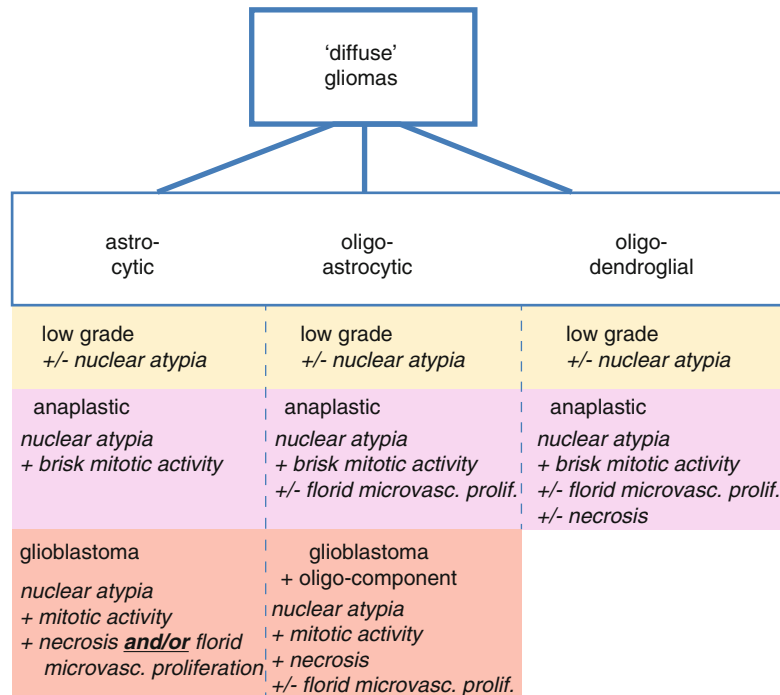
'diffuse' gliomas

| astro-cytic | oligo-astrocytic | oligo-dendroglial |
|---|---|---|
| low grade *+/- nuclear atypia* | low grade *+/- nuclear atypia* | low grade *+/- nuclear atypia* |
| anaplastic *nuclear atypia + brisk mitotic activity* | anaplastic *nuclear atypia + brisk mitotic activity +/- florid microvasc. prolif.* | anaplastic *nuclear atypia + brisk mitotic activity +/- florid microvasc. prolif. +/- necrosis* |
| glioblastoma *nuclear atypia + mitotic activity + necrosis **and/or** florid microvasc. proliferation* | glioblastoma + oligo-component *nuclear atypia + mitotic activity + necrosis +/- florid microvasc. prolif.* | |